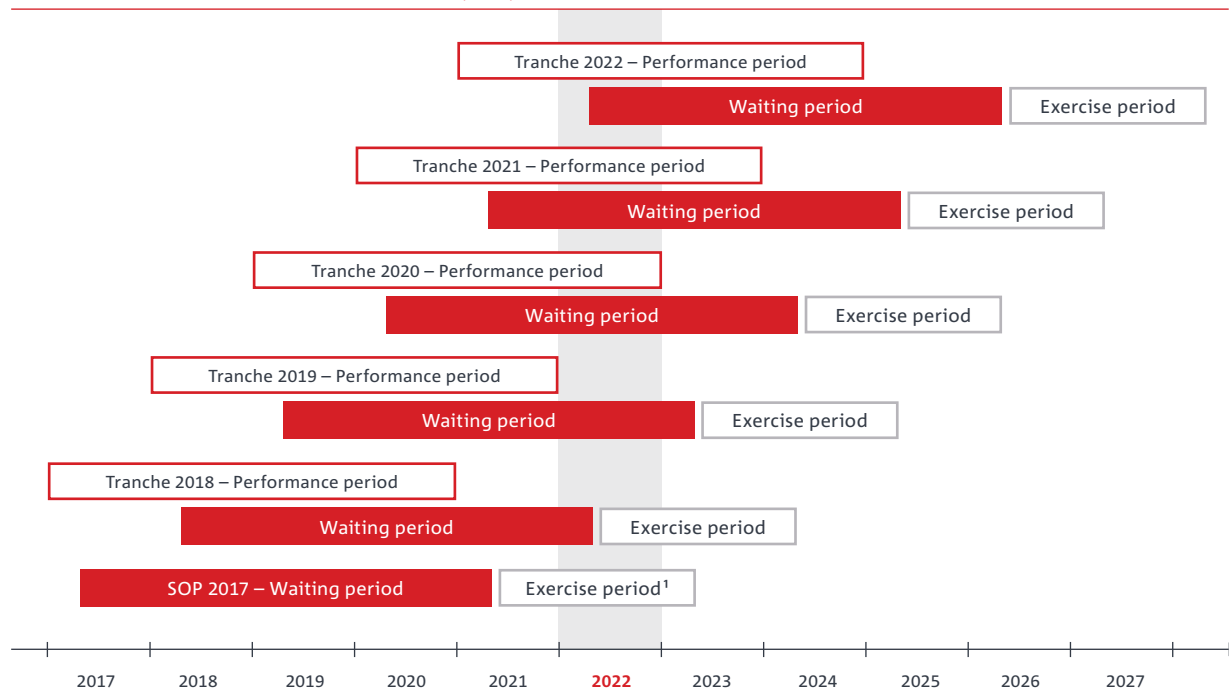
Tranche 2022 – Performance period

Waiting period

Exercise period

Tranche 2021 – Performance period

Waiting period

Exercise period

Tranche 2020 – Performance period

Waiting period

Exercise period

Tranche 2019 – Performance period

Waiting period

Exercise period

Tranche 2018 – Performance period

Waiting period

Exercise period

SOP 2017 – Waiting period

Exercise period¹

2017 2018 2019 2020 2021 2022 2023 2024 2025 2026 2027